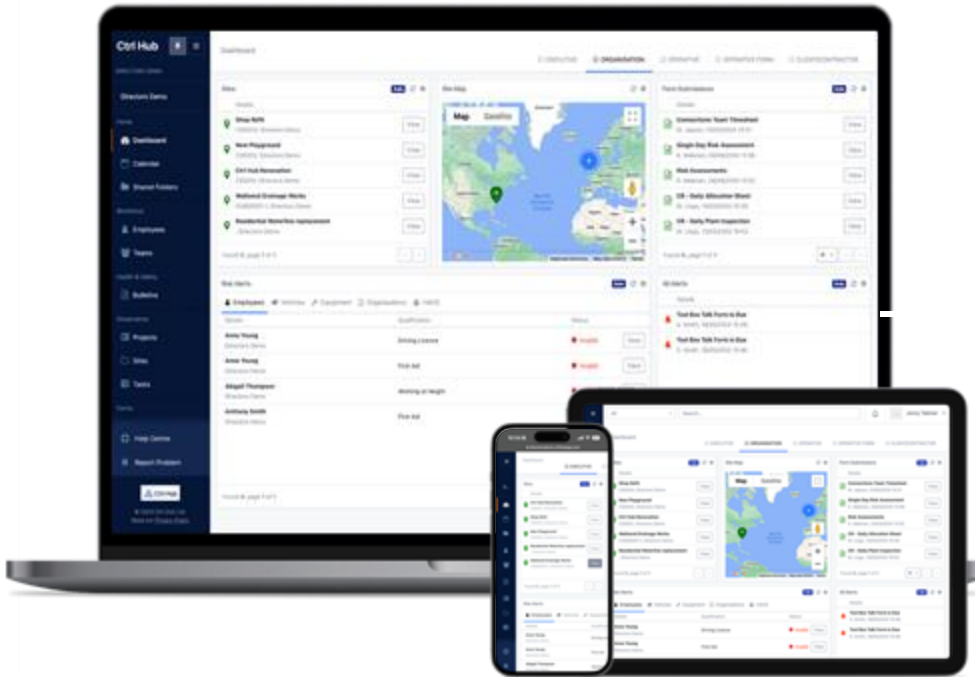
Ctrl Hub

Directors Demo

Dashboard

Calendar

Shared Folders

Employees

Teams

Bulletins

Projects

Sites

Tasks

Help Centre

Report Problem

Dashboard

EXECUTIVE ORGANISATION OPERATIVE OPERATIVE FORMS SUBCONTRACTOR

Sites

Shop Refit

View

New Playground

View

Ctrl Hub Renovation

View

Wetland Drainage Works

View

Residential Waterline replacement

View

Site Map

Map Satellite

Form Submissions

Connections Team Timesheet

View

Single Day Risk Assessment

View

Risk Assessments

View

CR - Daily Allocation Sheet

View

CR - Daily Plant Inspection

View

Site Alerts

Employees Vehicles Equipment Organisations HAVS

Amy Young

Driving Licence

Invalid

View

Amie Young

First Aid

Invalid

View

Abigail Thompson

Working at Height

Anthony Smith

First Aid

All Alerts

Tool Box Talk Form is Due

Tool Box Talk Form is Due

Map Satellite